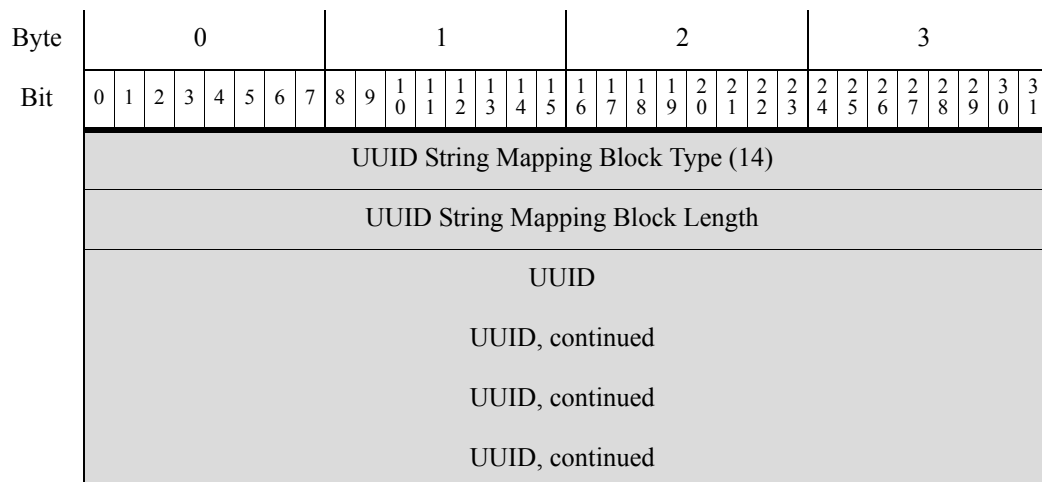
| Byte | 0 | 1 | 2 | 3 |
|---|---|---|---|---|
| Bit | 0 1 2 3 4 5 6 7 | 8 9 10 11 12 13 14 15 | 16 17 18 19 20 21 22 23 | 24 25 26 27 28 29 30 31 |
| | UUID String Mapping Block Type (14) | | | |
| | UUID String Mapping Block Length | | | |
| | UUID | | | |
| | UUID, continued | | | |
| | UUID, continued | | | |
| | UUID, continued | | | |